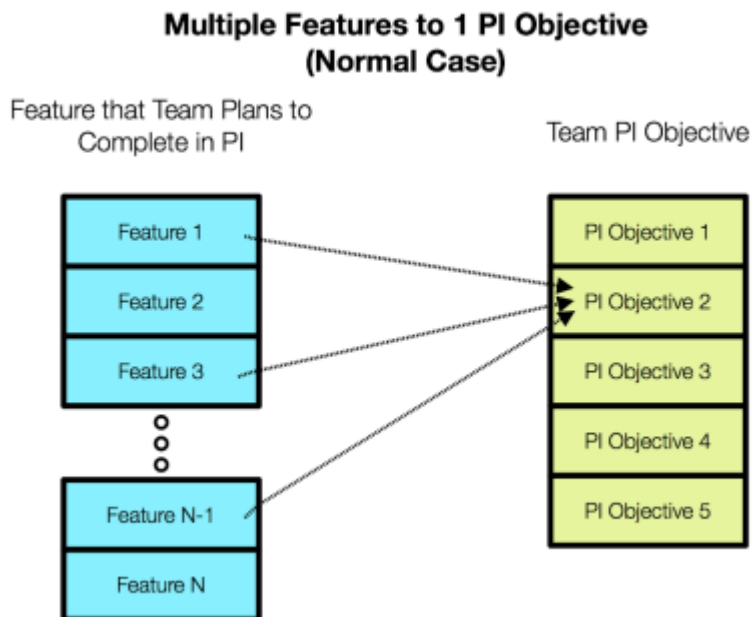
Multiple Features to 1 PI Objective
(Normal Case)

Feature that Team Plans to Complete in PI

Team PI Objective

Feature 1

Feature 2

Feature 3

Feature N-1

Feature N

PI Objective 1

PI Objective 2

PI Objective 3

PI Objective 4

PI Objective 5